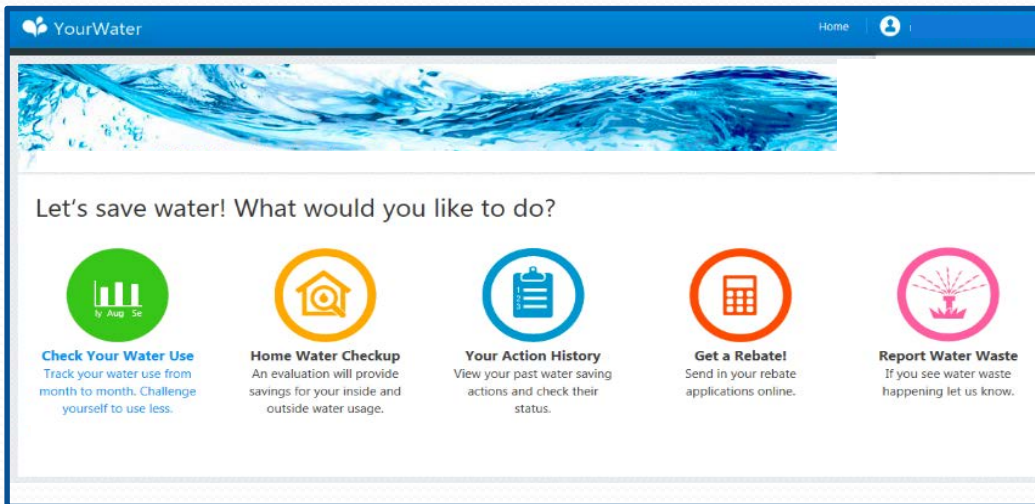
YourWater

Home

Let's save water! What would you like to do?

ly Aug Se

Check Your Water Use
Track your water use from month to month. Challenge yourself to use less.

Home Water Checkup
An evaluation will provide savings for your inside and outside water usage.

Your Action History
View your past water saving actions and check their status.

Get a Rebate!
Send in your rebate applications online.

Report Water Waste
If you see water waste happening let us know.